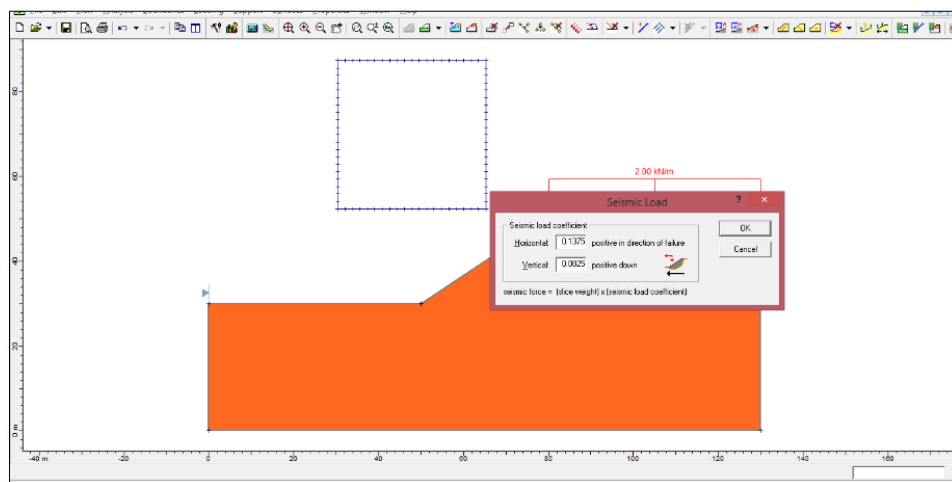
2.00 kN/m

Seismic Load

Seismic load coefficient

Horizontal: 0.1375 positive in direction of failure

Vertical: 0.0025 positive down

seismic force = (slice weight) x (seismic load coefficient)

OK

Cancel

80

60

40

20

0 m

-40 m

-20

0

20

40

60

80

100

120

140

160